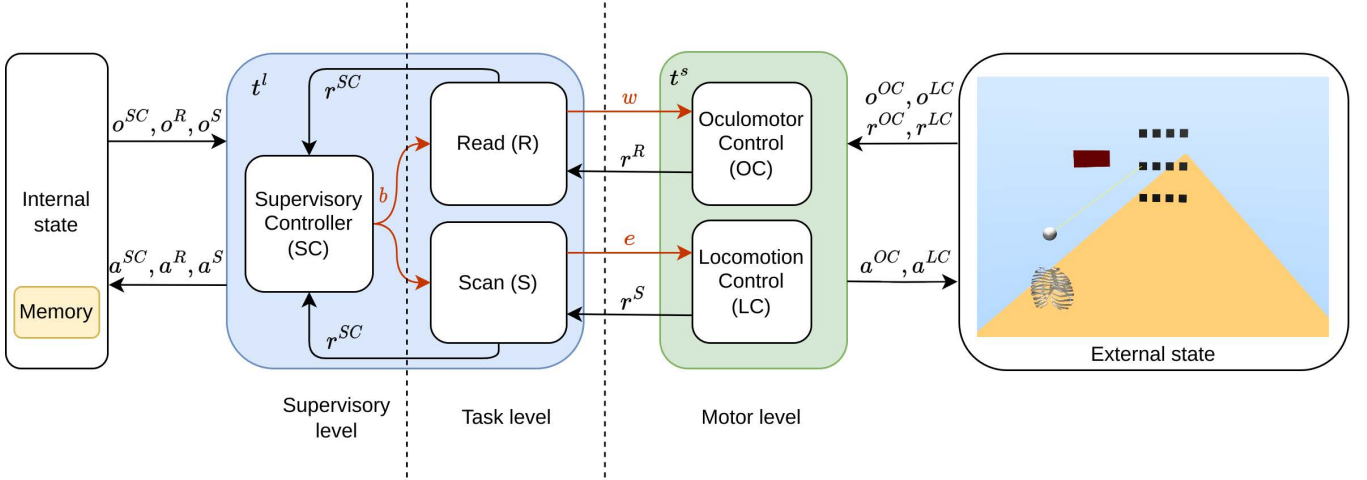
Internal state

Memory

$o^{SC}, o^{R}, o^{S}$

$a^{SC}, a^{R}, a^{S}$

$t^{l}$

$r^{SC}$

Supervisory Controller (SC)

$b$

Read (R)

Scan (S)

$r^{SC}$

$w$

$r^{R}$

$e$

$r^{S}$

$t^{s}$

Oculomotor Control (OC)

Locomotion Control (LC)

$o^{OC}, o^{LC}$
$r^{OC}, r^{LC}$

$a^{OC}, a^{LC}$

External state

Supervisory level

Task level

Motor level